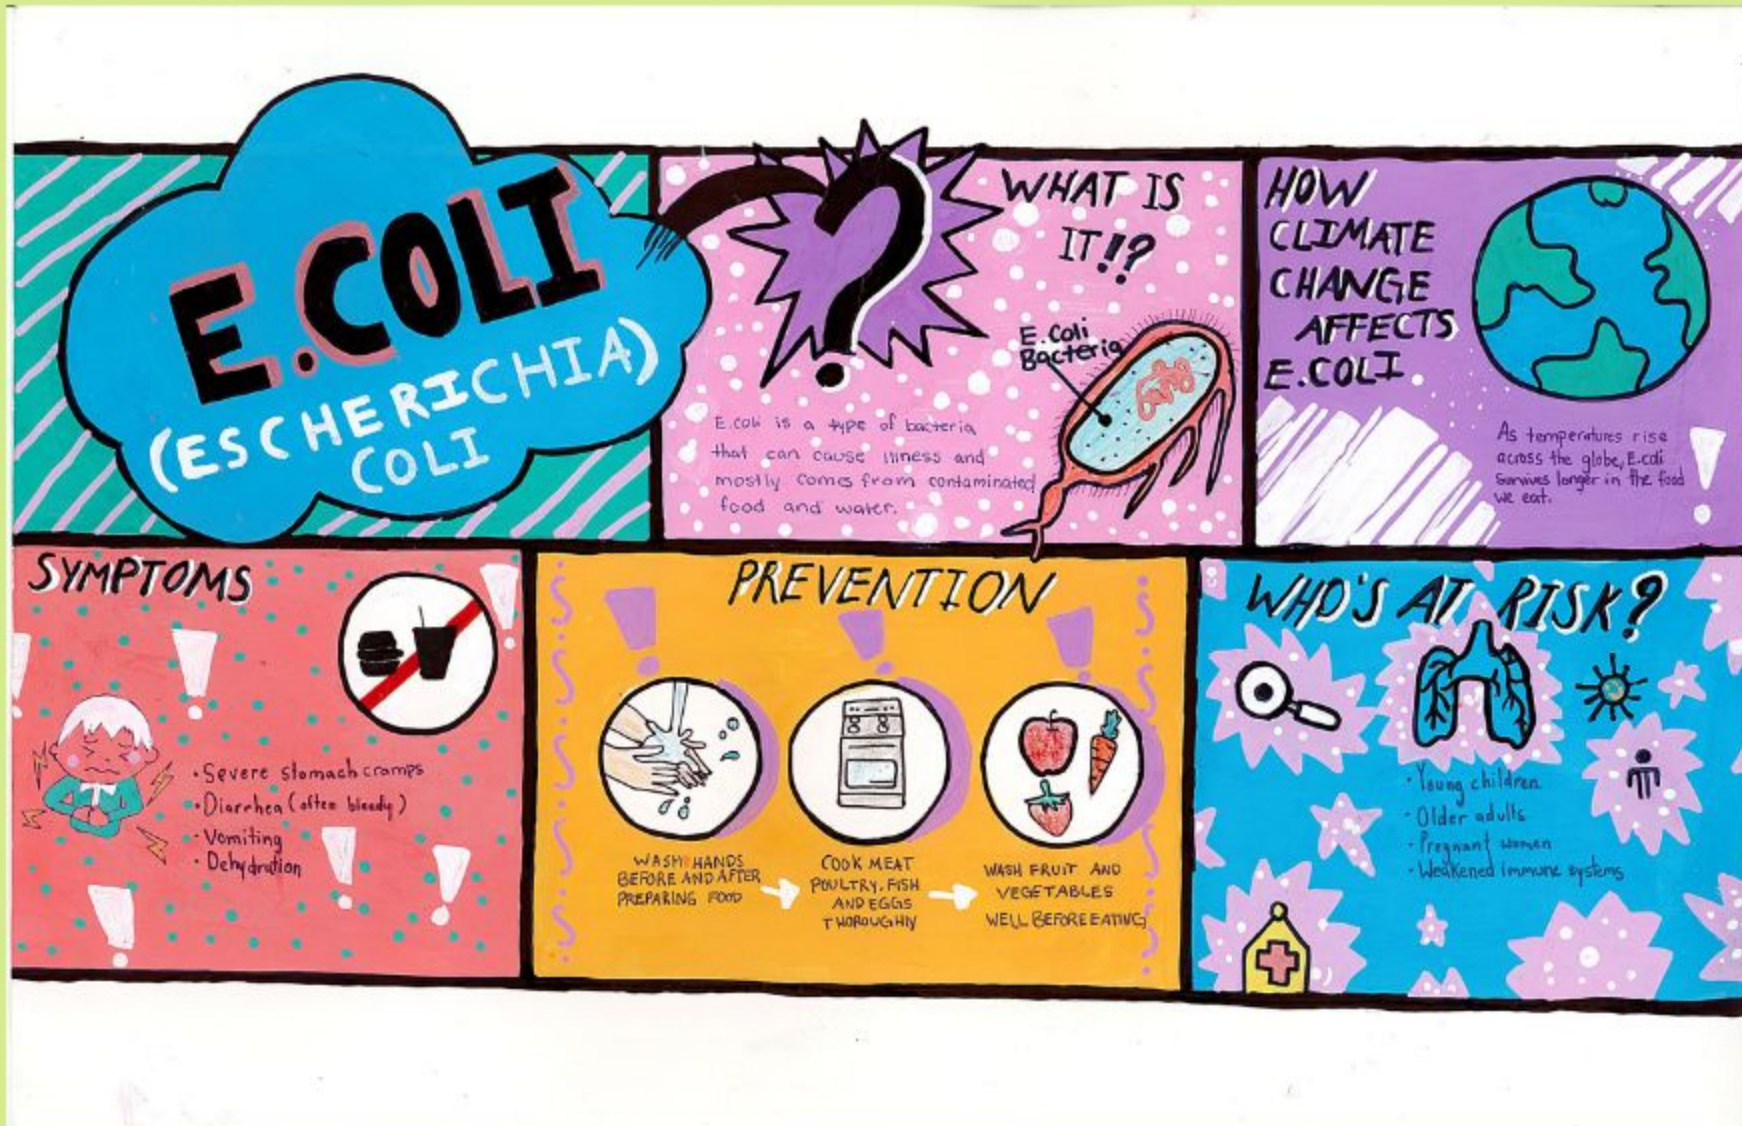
E.COLI
(ESCHERICHIA) COLI

WHAT IS IT!?

E.Coli Bacteria

E.coli is a type of bacteria that can cause illness and mostly comes from contaminated food and water.

HOW CLIMATE CHANGE AFFECTS E.COLI

As temperatures rise across the globe, E.coli survives longer in the food we eat.

SYMPTOMS

• Severe stomach cramps
• Diarrhea (often bloody)
• Vomiting
• Dehydration

PREVENTION

WASH HANDS BEFORE AND AFTER PREPARING FOOD

COOK MEAT POULTRY, FISH AND EGGS THOROUGHLY

WASH FRUIT AND VEGETABLES WELL BEFORE EATING

WHO'S AT RISK?

• Young children
• Older adults
• Pregnant women
• Weakened immune systems